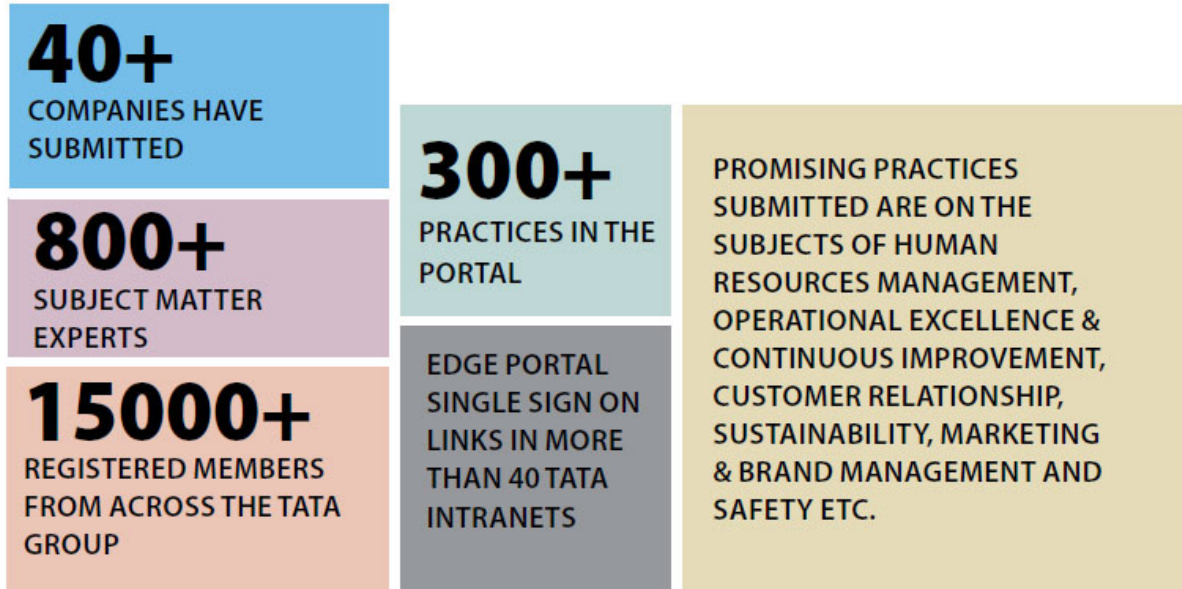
40+
COMPANIES HAVE SUBMITTED

800+
SUBJECT MATTER EXPERTS

15000+
REGISTERED MEMBERS FROM ACROSS THE TATA GROUP

300+
PRACTICES IN THE PORTAL

EDGE PORTAL SINGLE SIGN ON LINKS IN MORE THAN 40 TATA INTRANETS

PROMISING PRACTICES SUBMITTED ARE ON THE SUBJECTS OF HUMAN RESOURCES MANAGEMENT, OPERATIONAL EXCELLENCE & CONTINUOUS IMPROVEMENT, CUSTOMER RELATIONSHIP, SUSTAINABILITY, MARKETING & BRAND MANAGEMENT AND SAFETY ETC.